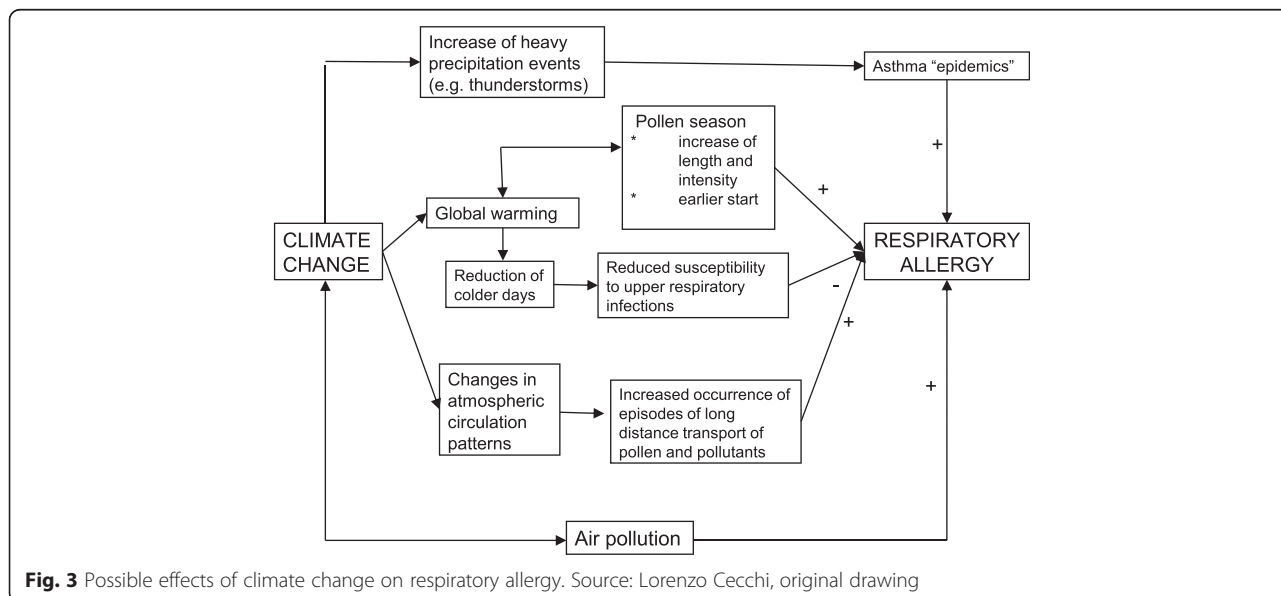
Increase of heavy precipitation events (e.g. thunderstorms)

Asthma “epidemics”

Pollen season
* increase of length and intensity
* earlier start

+

+

Global warming

CLIMATE CHANGE

RESPIRATORY ALLERGY

Reduction of colder days

Reduced susceptibility to upper respiratory infections

-

+

Changes in atmospheric circulation patterns

Increased occurrence of episodes of long distance transport of pollen and pollutants

+

Air pollution

**Fig. 3** Possible effects of climate change on respiratory allergy. Source: Lorenzo Cecchi, original drawing